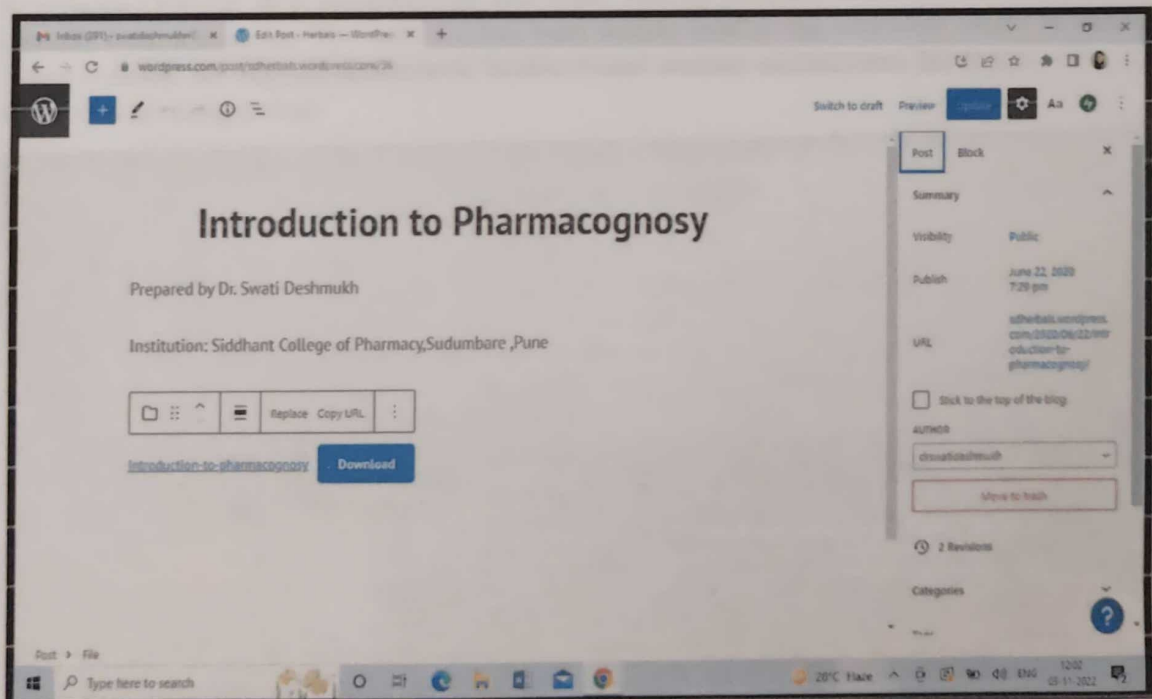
Inbox (391) - swatidsdeshmukh × Edit Post - Herbals — WordPress × +

wordpress.com/post/sdherbals.wordpress.com/36

Switch to draft Preview Update Aa

Post Block ×

Summary

Visibility Public

Publish June 22, 2020 7:29 pm

URL sdherbals.wordpress.com/2020/06/22/introduction-to-pharmacognosy/

Stick to the top of the blog

AUTHOR

drswatideshmukh

Move to trash

2 Revisions

Categories

Introduction to Pharmacognosy

Prepared by Dr. Swati Deshmukh

Institution: Siddhant College of Pharmacy,Sudumbare ,Pune

Replace Copy URL

Introduction-to-pharmacognosy Download

Post › File

Type here to search

20°C Haze ENG 12:02 05-11-2022